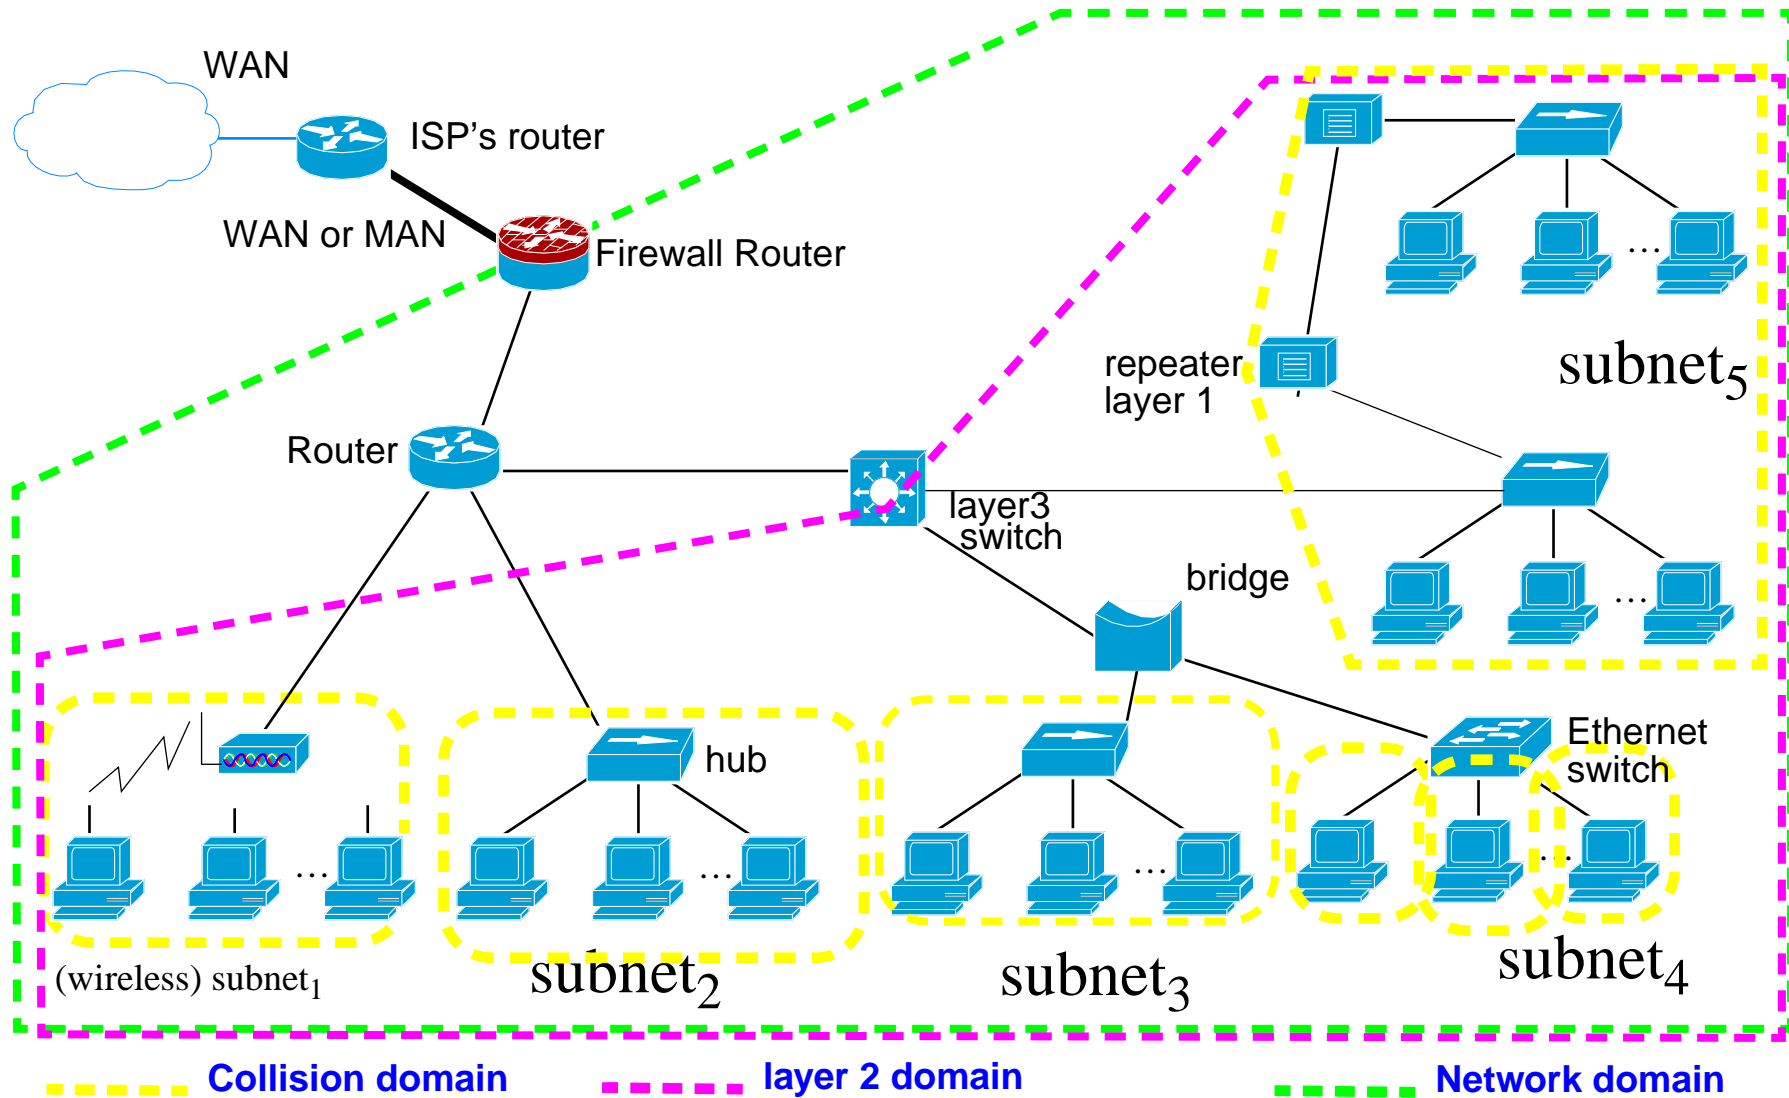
WAN

ISP's router

WAN or MAN

Firewall Router

repeater
layer 1

$\text{subnet}_5$

Router

layer3
switch

bridge

hub

Ethernet
switch

...

...

...

...

...

(wireless) $\text{subnet}_1$

$\text{subnet}_2$

$\text{subnet}_3$

$\text{subnet}_4$

Collision domain

layer 2 domain

Network domain